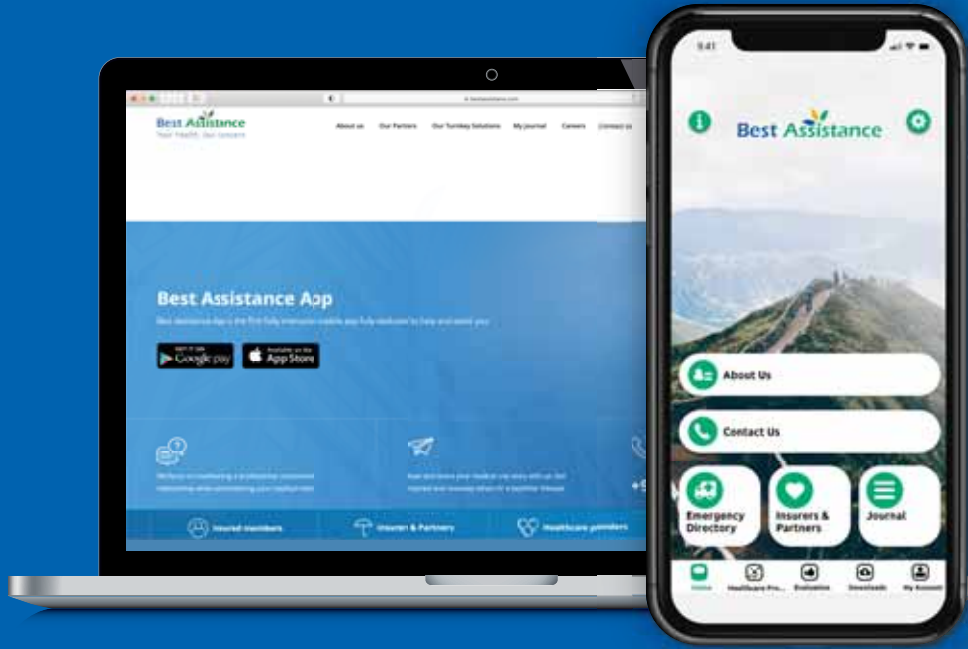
Best Assistance
Your Health, Our concern

About us Our Partners Our Turnkey Solutions My Journal Careers Contact us

Best Assistance App

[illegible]

GET IT ON Google play

Available on the App Store

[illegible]

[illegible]

Insured members

Insurer & Partners

Healthcare providers

9:41

Best Assistance

About Us

Contact Us

Emergency Directory

Insurers & Partners

Journal

Home Healthcare Pro... Evaluation Downloads My Account